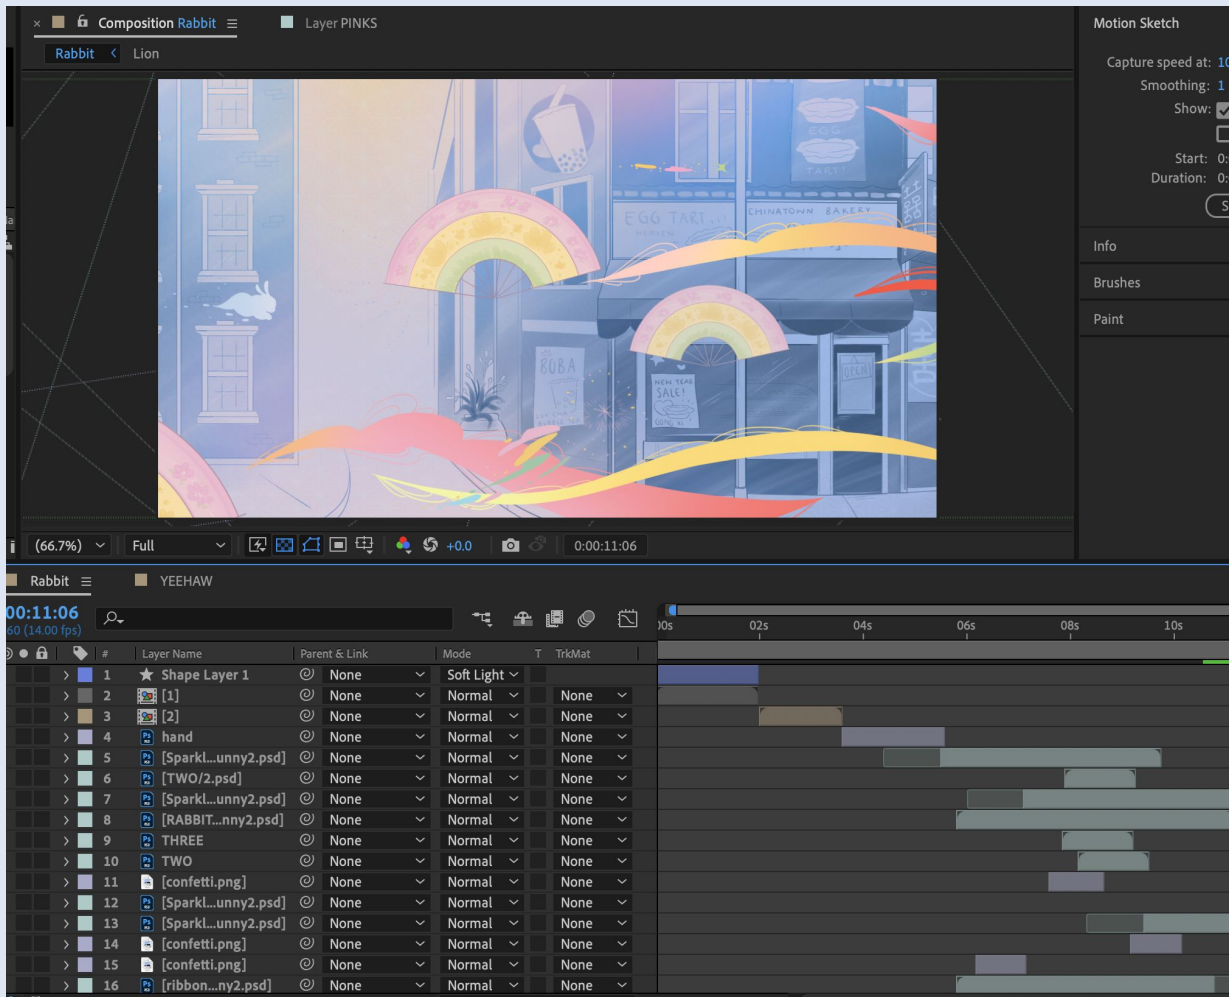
Composition Rabbit ≡ Layer PINKS
Rabbit < Lion

EGG TART
CHINATOWN BAKERY
BOBA
NEW YEAR SALE!

(66.7%) Full +0.0 0:00:11:06

Motion Sketch
Capture speed at: 10
Smoothing: 1
Show:
Start: 0:
Duration: 0:
Info
Brushes
Paint

Rabbit ≡ YEEHAW
00:11:06
60 (14.00 fps)

| # | Layer Name | Parent & Link | Mode | T | TrkMat |
|---|---|---|---|---|---|
| 1 | Shape Layer 1 | None | Soft Light | | |
| 2 | [1] | None | Normal | | None |
| 3 | [2] | None | Normal | | None |
| 4 | hand | None | Normal | | None |
| 5 | [Sparkl...unny2.psd] | None | Normal | | None |
| 6 | [TWO/2.psd] | None | Normal | | None |
| 7 | [Sparkl...unny2.psd] | None | Normal | | None |
| 8 | [RABBIT...nny2.psd] | None | Normal | | None |
| 9 | THREE | None | Normal | | None |
| 10 | TWO | None | Normal | | None |
| 11 | [confetti.png] | None | Normal | | None |
| 12 | [Sparkl...unny2.psd] | None | Normal | | None |
| 13 | [Sparkl...unny2.psd] | None | Normal | | None |
| 14 | [confetti.png] | None | Normal | | None |
| 15 | [confetti.png] | None | Normal | | None |
| 16 | [ribbon...ny2.psd] | None | Normal | | None |

00s 02s 04s 06s 08s 10s